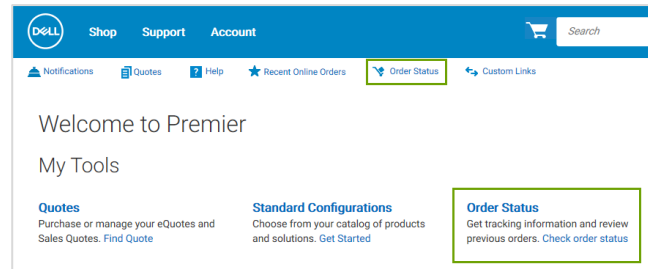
DELL Shop Support Account Search

Notifications Quotes Help Recent Online Orders Order Status Custom Links

Welcome to Premier

My Tools

Quotes
Purchase or manage your eQuotes and Sales Quotes. Find Quote

Standard Configurations
Choose from your catalog of products and solutions. Get Started

Order Status
Get tracking information and review previous orders. Check order status